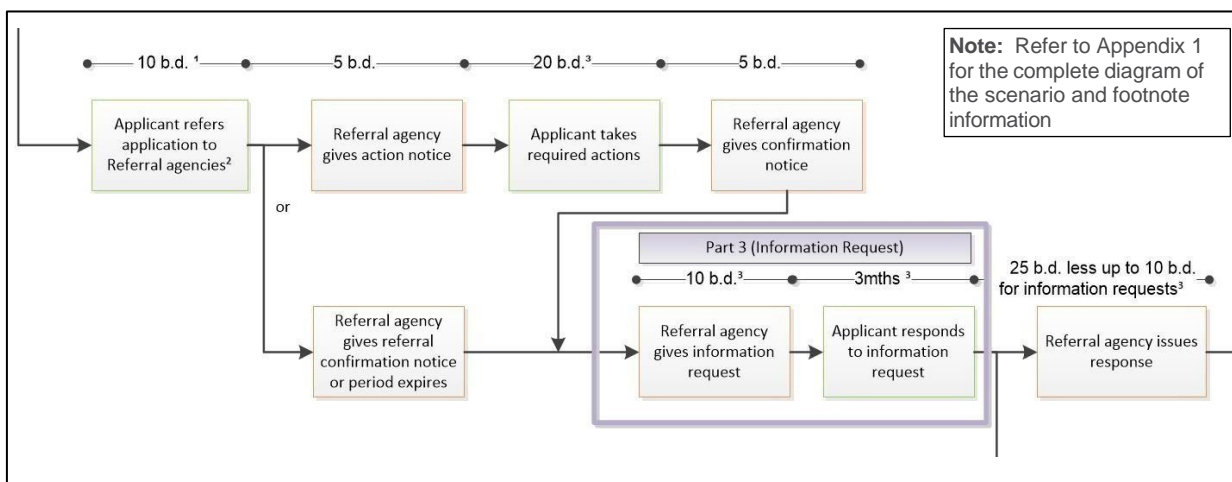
10 b.d. ¹

5 b.d.

20 b.d.³

5 b.d.

**Note:** Refer to Appendix 1 for the complete diagram of the scenario and footnote information

Applicant refers application to Referral agencies²

Referral agency gives action notice

Applicant takes required actions

Referral agency gives confirmation notice

or

Part 3 (Information Request)

10 b.d.³

3mths ³

25 b.d. less up to 10 b.d. for information requests³

Referral agency gives referral confirmation notice or period expires

Referral agency gives information request

Applicant responds to information request

Referral agency issues response